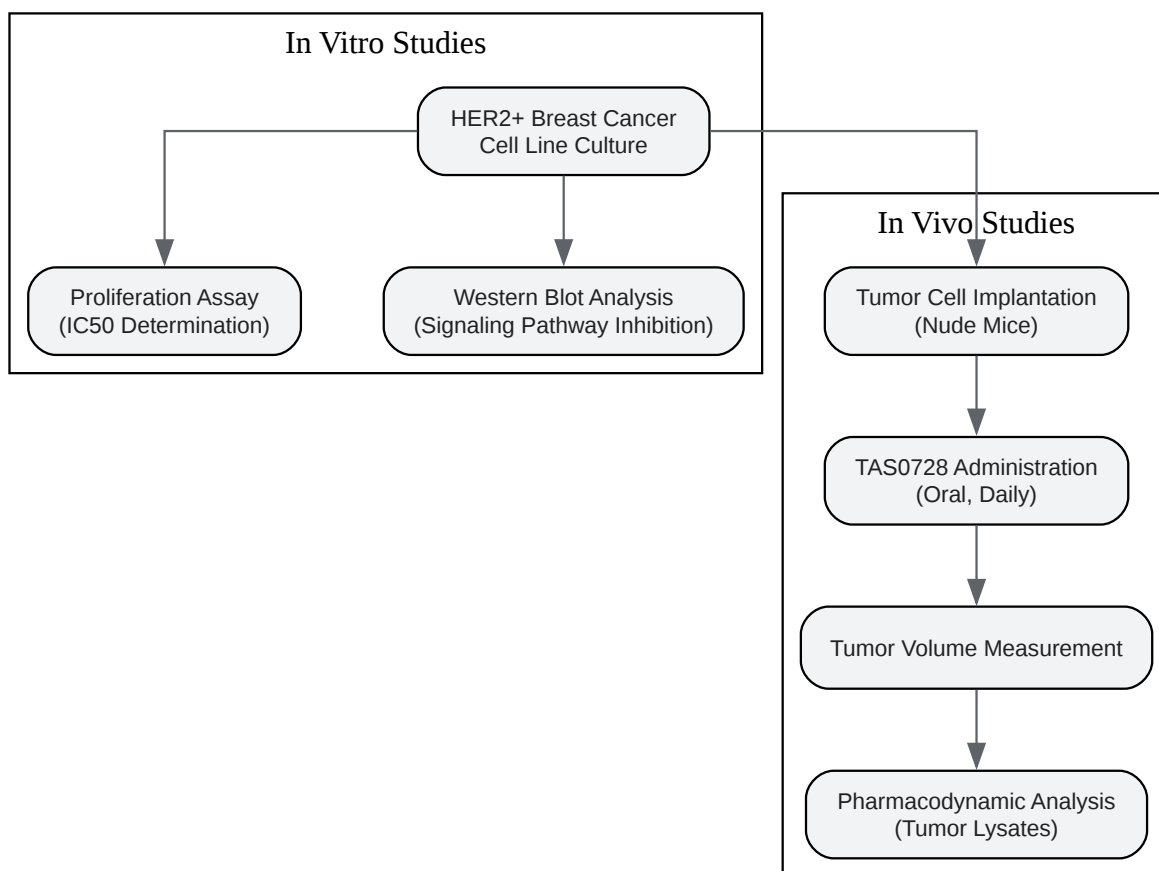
In Vitro Studies

HER2+ Breast Cancer Cell Line Culture

Proliferation Assay (IC50 Determination)

Western Blot Analysis (Signaling Pathway Inhibition)

In Vivo Studies

Tumor Cell Implantation (Nude Mice)

TAS0728 Administration (Oral, Daily)

Tumor Volume Measurement

Pharmacodynamic Analysis (Tumor Lysates)